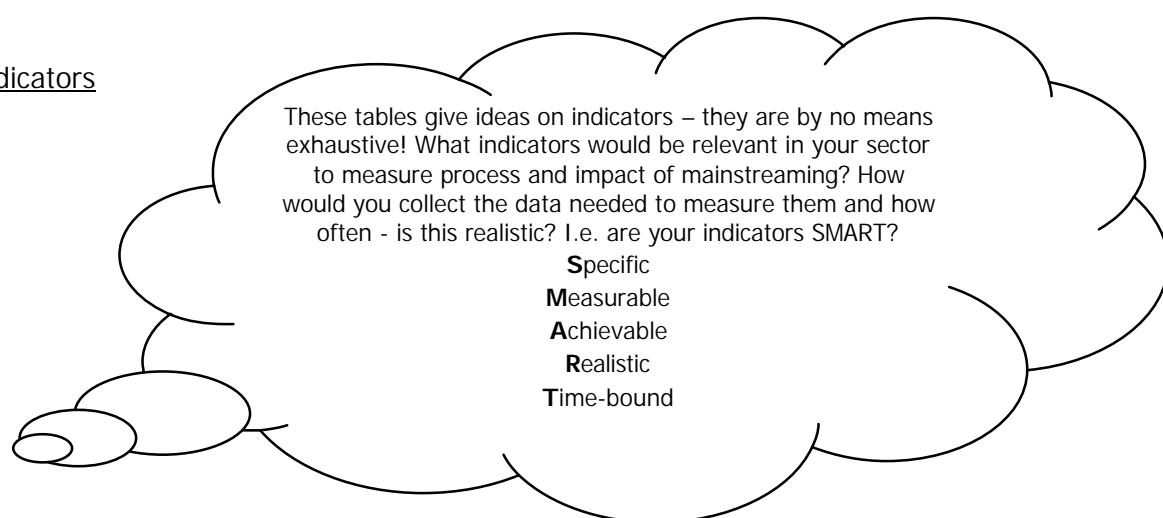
dicators

These tables give ideas on indicators – they are by no means exhaustive! What indicators would be relevant in your sector to measure process and impact of mainstreaming? How would you collect the data needed to measure them and how often - is this realistic? I.e. are your indicators SMART?

Specific
Measurable
Achievable
Realistic
Time-bound